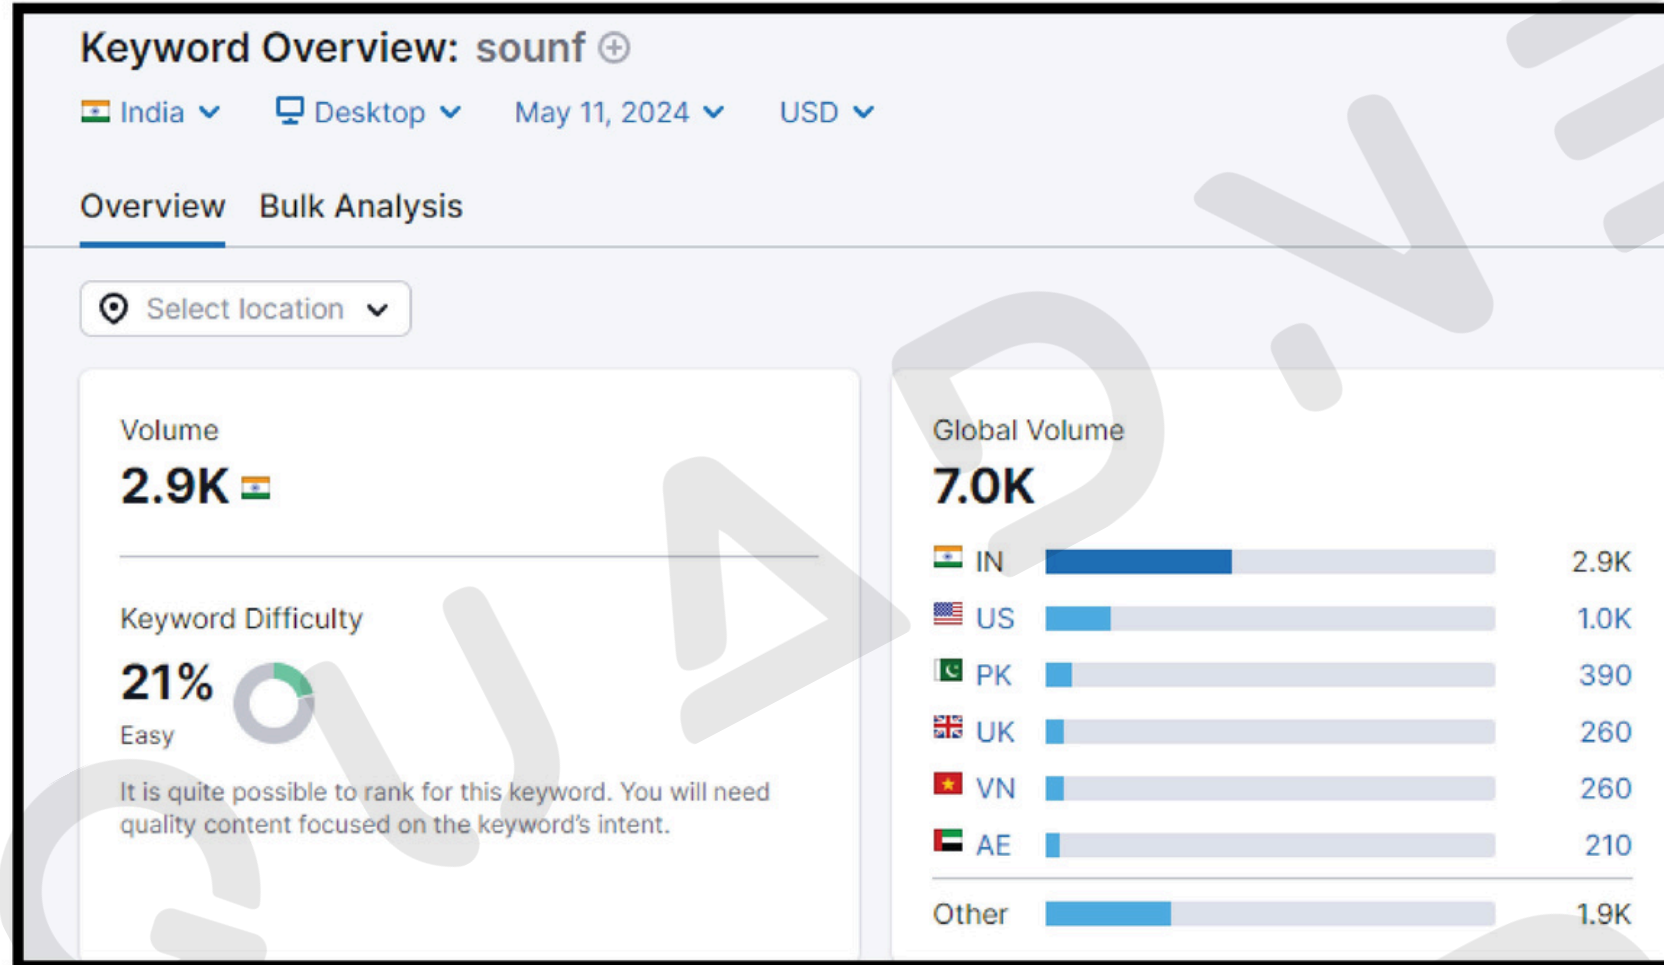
Keyword Overview: sounf ⊕

India ⌄ Desktop ⌄ May 11, 2024 ⌄ USD ⌄

Overview Bulk Analysis

Select location ⌄

Volume
2.9K

Keyword Difficulty
21%
Easy

It is quite possible to rank for this keyword. You will need quality content focused on the keyword's intent.

Global Volume
7.0K

| | |
|---|---|
| IN | 2.9K |
| US | 1.0K |
| PK | 390 |
| UK | 260 |
| VN | 260 |
| AE | 210 |
| Other | 1.9K |